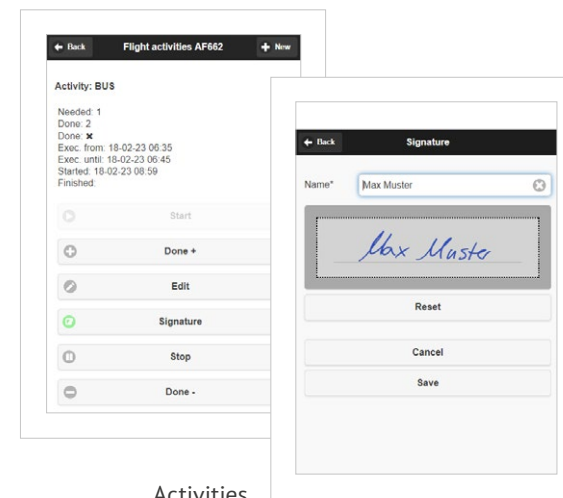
Back
Flight activities AF662
New

Activity: BUS

Needed: 1
Done: 2
Done: ✖
Exec. from: 18-02-23 06:35
Exec. until: 18-02-23 06:45
Started: 18-02-23 08:59
Finished:

Start
Done +
Edit
Signature
Stop
Done -

Back
Signature

Name* Max Muster

Max Muster

Reset
Cancel
Save

Activities